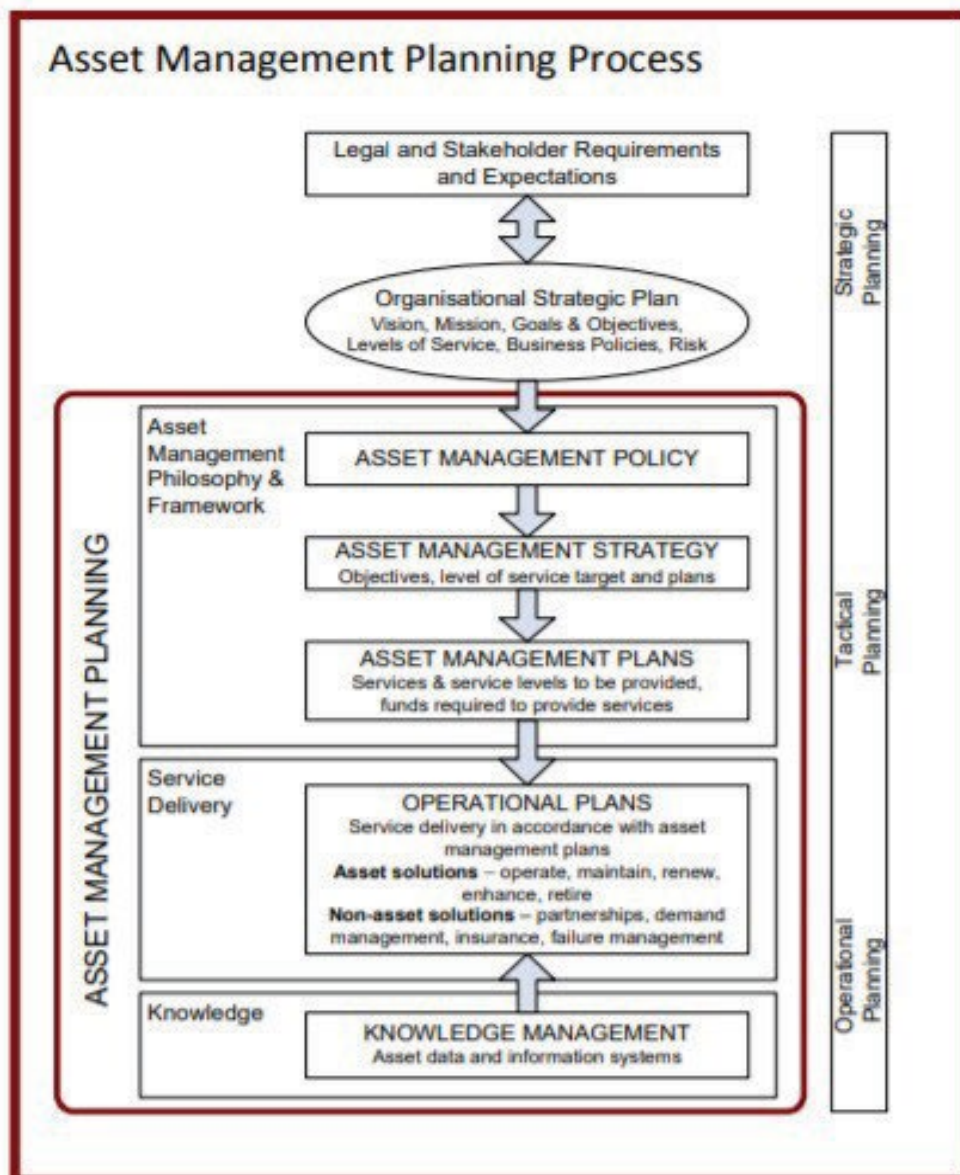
Asset Management Planning Process

Legal and Stakeholder Requirements and Expectations

Organisational Strategic Plan
Vision, Mission, Goals & Objectives, Levels of Service, Business Policies, Risk

Strategic Planning

ASSET MANAGEMENT PLANNING

Asset Management Philosophy & Framework

ASSET MANAGEMENT POLICY

ASSET MANAGEMENT STRATEGY
Objectives, level of service target and plans

ASSET MANAGEMENT PLANS
Services & service levels to be provided, funds required to provide services

Tactical Planning

Service Delivery

OPERATIONAL PLANS
Service delivery in accordance with asset management plans
**Asset solutions** – operate, maintain, renew, enhance, retire
**Non-asset solutions** – partnerships, demand management, insurance, failure management

Knowledge

KNOWLEDGE MANAGEMENT
Asset data and information systems

Operational Planning